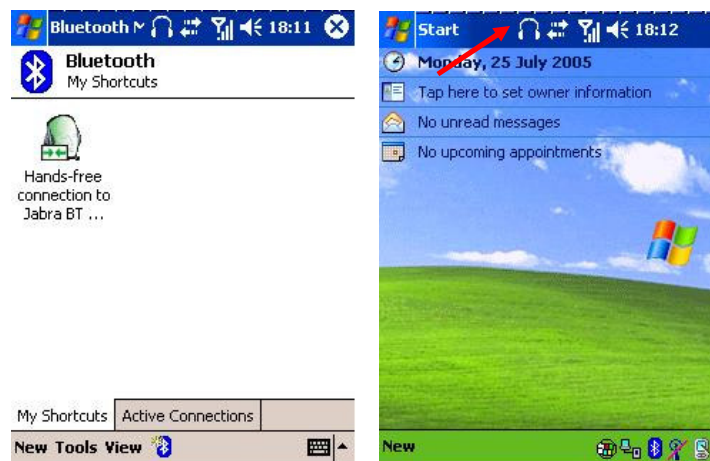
Bluetooth M 18:11

Bluetooth
My Shortcuts

Hands-free connection to Jabra BT ...

My Shortcuts | Active Connections

New Tools View

Start 18:12

Monday, 25 July 2005
Tap here to set owner information
No unread messages
No upcoming appointments

New